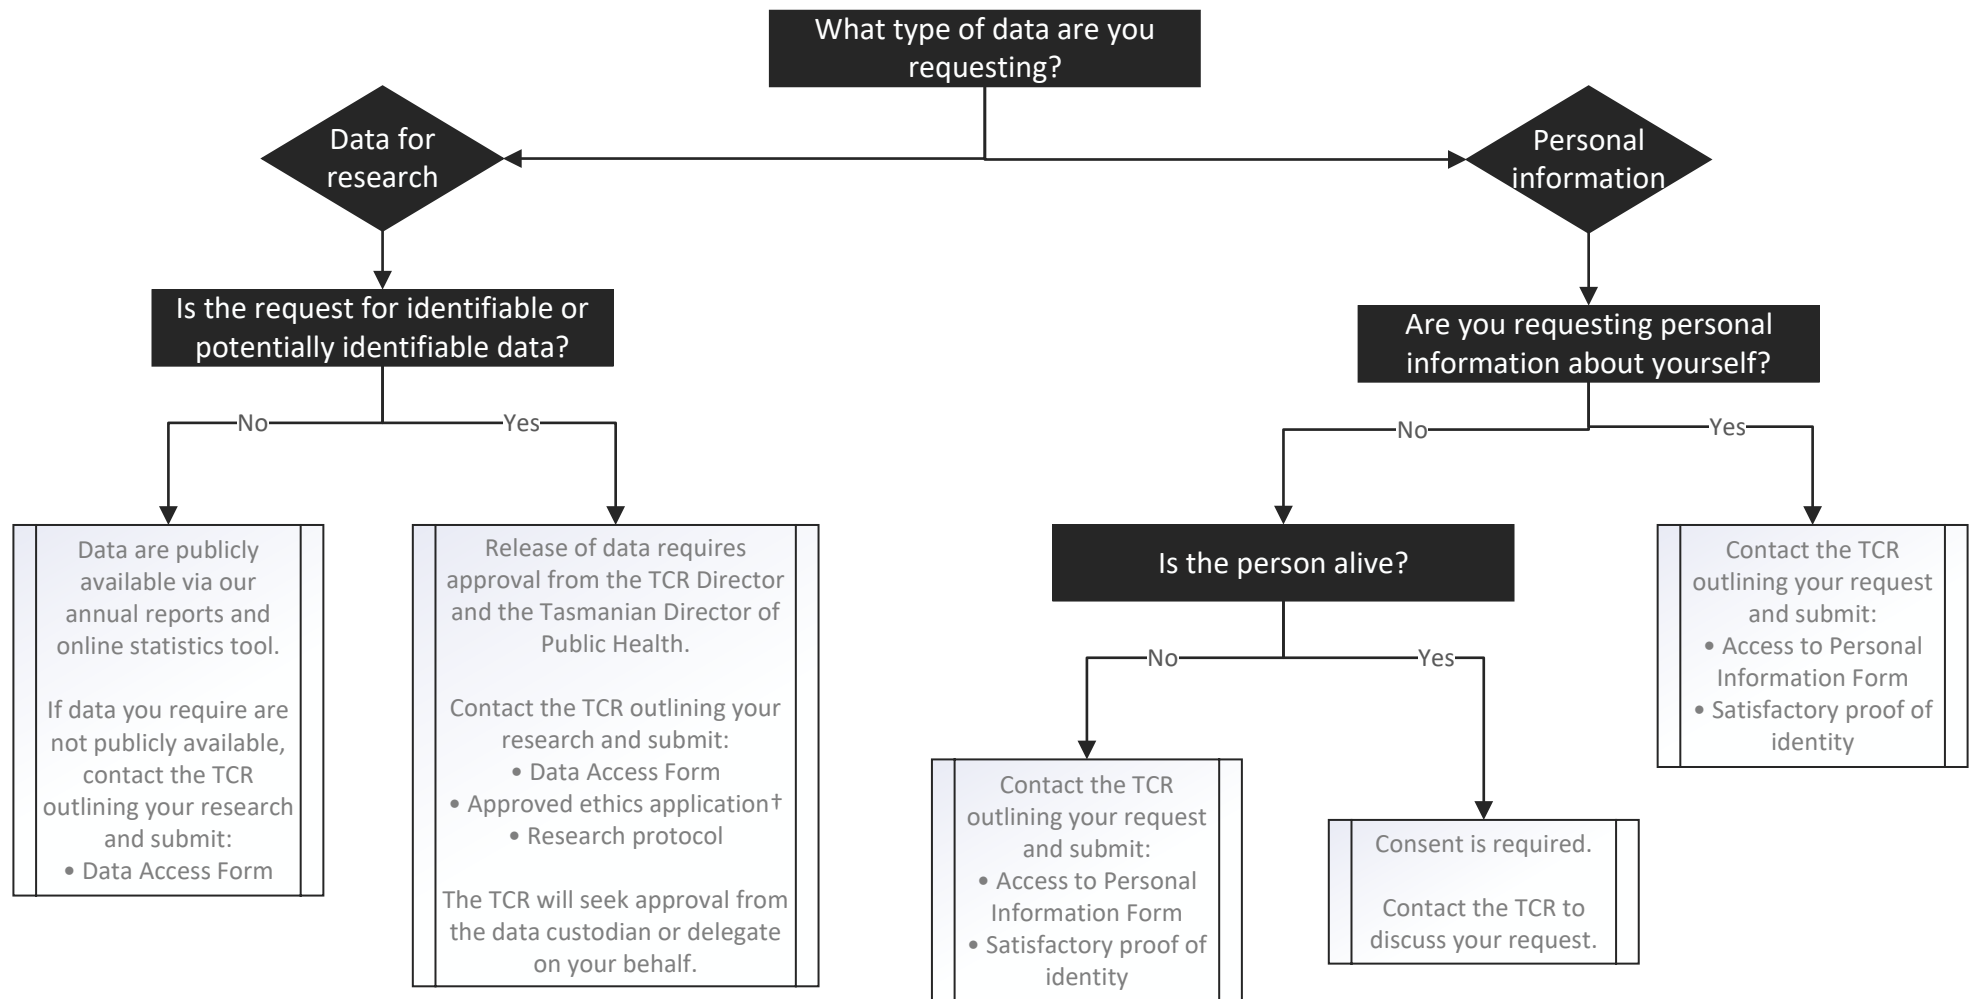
What type of data are you requesting?

Data for research

Is the request for identifiable or potentially identifiable data?

No

Data are publicly available via our annual reports and online statistics tool.

If data you require are not publicly available, contact the TCR outlining your research and submit:
• Data Access Form

Yes

Release of data requires approval from the TCR Director and the Tasmanian Director of Public Health.

Contact the TCR outlining your research and submit:
• Data Access Form
• Approved ethics application†
• Research protocol

The TCR will seek approval from the data custodian or delegate on your behalf.

Personal information

Are you requesting personal information about yourself?

No

Is the person alive?

No

Contact the TCR outlining your request and submit:
• Access to Personal Information Form
• Satisfactory proof of identity

Yes

Consent is required.

Contact the TCR to discuss your request.

Yes

Contact the TCR outlining your request and submit:
• Access to Personal Information Form
• Satisfactory proof of identity